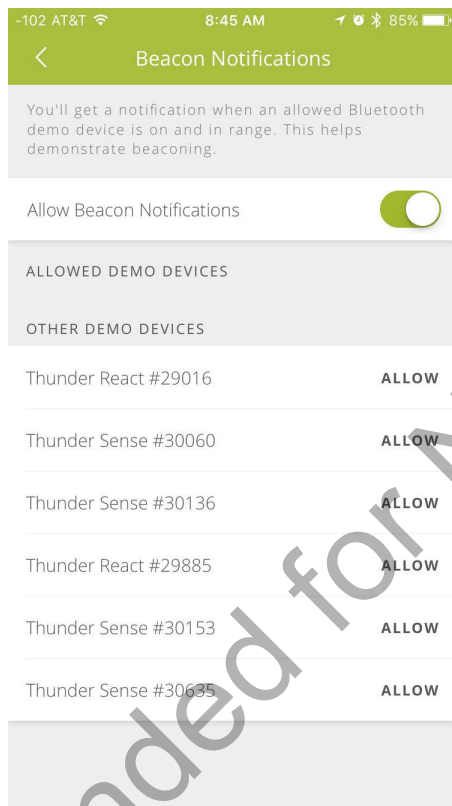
-102 AT&T 8:45 AM 85%

Beacon Notifications

You'll get a notification when an allowed Bluetooth demo device is on and in range. This helps demonstrate beaconing.

Allow Beacon Notifications

ALLOWED DEMO DEVICES

OTHER DEMO DEVICES

Thunder React #29016 ALLOW

Thunder Sense #30060 ALLOW

Thunder Sense #30136 ALLOW

Thunder React #29885 ALLOW

Thunder Sense #30153 ALLOW

Thunder Sense #30635 ALLOW

nded for n